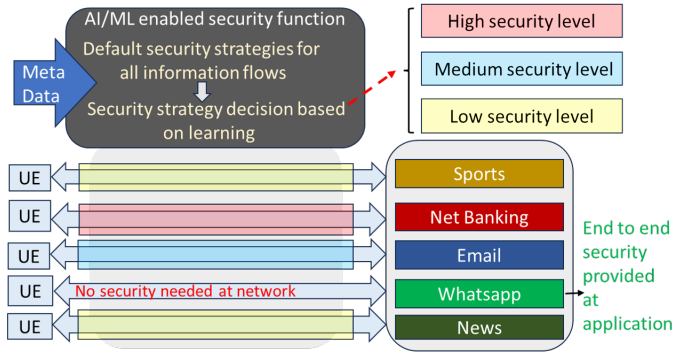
AI/ML enabled security function

Meta Data

Default security strategies for all information flows

Security strategy decision based on learning

High security level

Medium security level

Low security level

UE

UE

UE

UE

UE

No security needed at network

Sports

Net Banking

Email

Whatsapp

News

End to end security provided at application